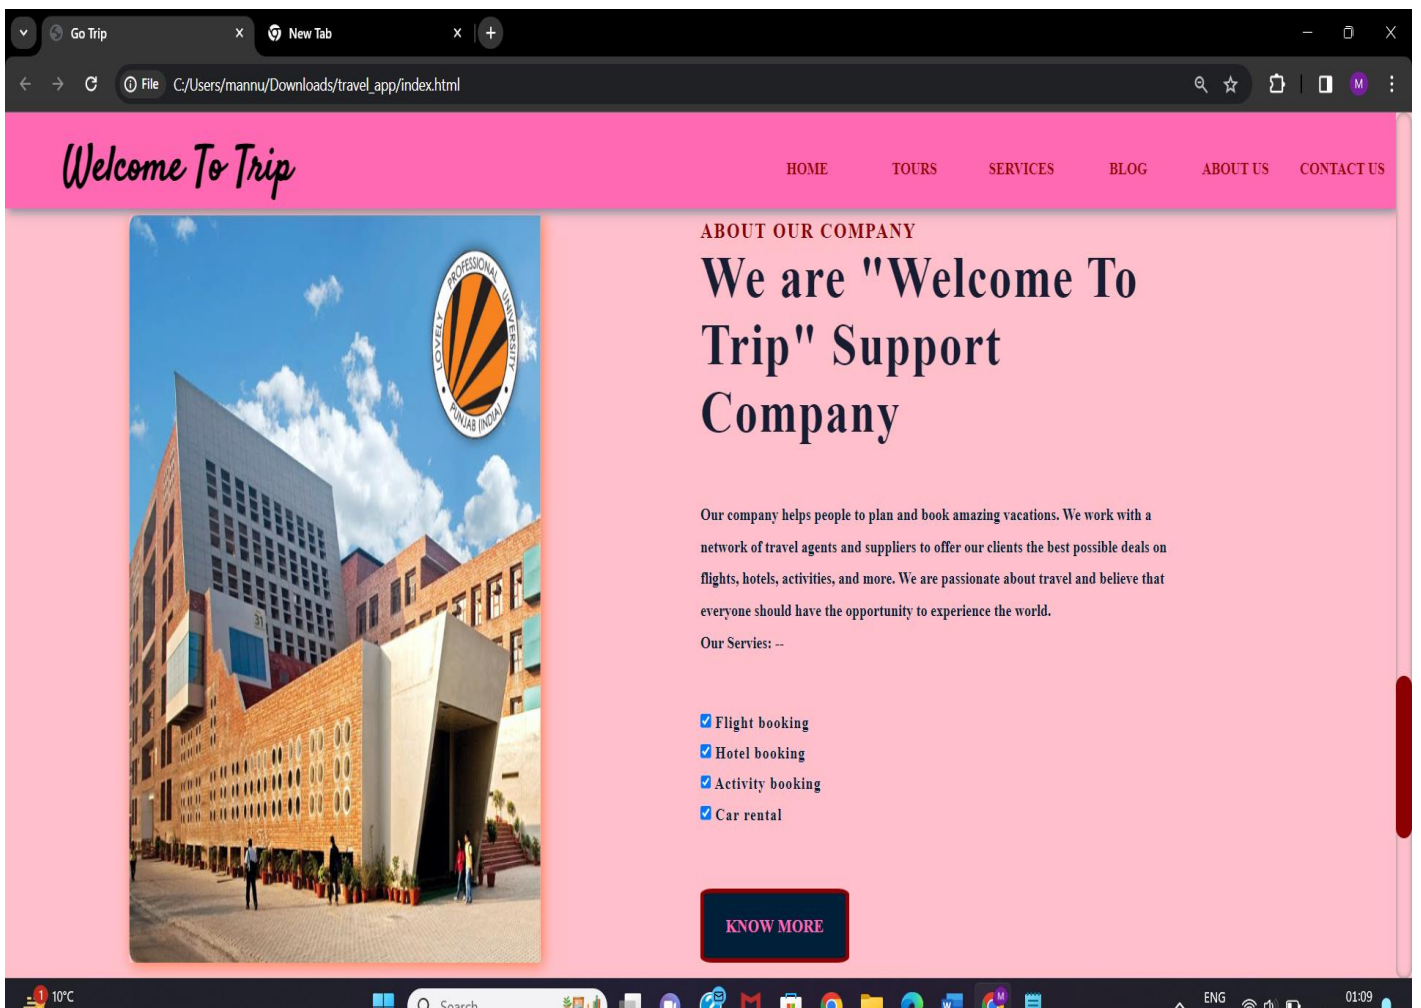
Go Trip
New Tab
File C:/Users/mannu/Downloads/travel_app/index.html

Welcome To Trip

HOME TOURS SERVICES BLOG ABOUT US CONTACT US

LOVELY PROFESSIONAL UNIVERSITY PUNJAB (INDIA)

ABOUT OUR COMPANY

We are "Welcome To Trip" Support Company

Our company helps people to plan and book amazing vacations. We work with a network of travel agents and suppliers to offer our clients the best possible deals on flights, hotels, activities, and more. We are passionate about travel and believe that everyone should have the opportunity to experience the world.

Our Servies: --

Flight booking
Hotel booking
Activity booking
Car rental

KNOW MORE

10°C
Search
ENG
01:09